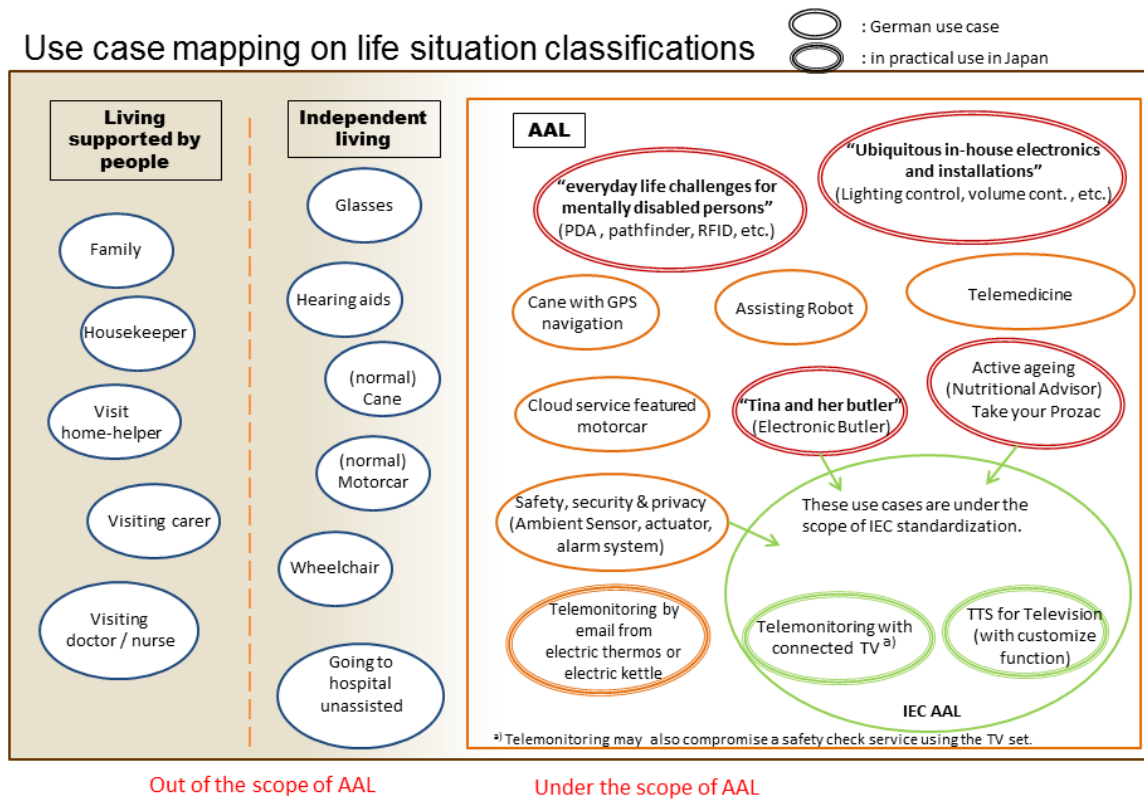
Use case mapping on life situation classifications

: German use case
: in practical use in Japan

Living supported by people

Family

Housekeeper

Visit home-helper

Visiting carer

Visiting doctor / nurse

Independent living

Glasses

Hearing aids

(normal) Cane

(normal) Motorcar

Wheelchair

Going to hospital unassisted

AAL

"everyday life challenges for mentally disabled persons" (PDA , pathfinder, RFID, etc.)

"Ubiquitous in-house electronics and installations" (Lighting control, volume cont. , etc.)

Cane with GPS navigation

Assisting Robot

Telemedicine

Cloud service featured motorcar

"Tina and her butler" (Electronic Butler)

Active ageing (Nutritional Advisor) Take your Prozac

Safety, security & privacy (Ambient Sensor, actuator, alarm system)

These use cases are under the scope of IEC standardization.

Telemonitoring by email from electric thermos or electric kettle

Telemonitoring with connected TV $^{a)}$

TTS for Television (with customize function)

IEC AAL

$^{a)}$ Telemonitoring may also compromise a safety check service using the TV set.

Out of the scope of AAL

Under the scope of AAL